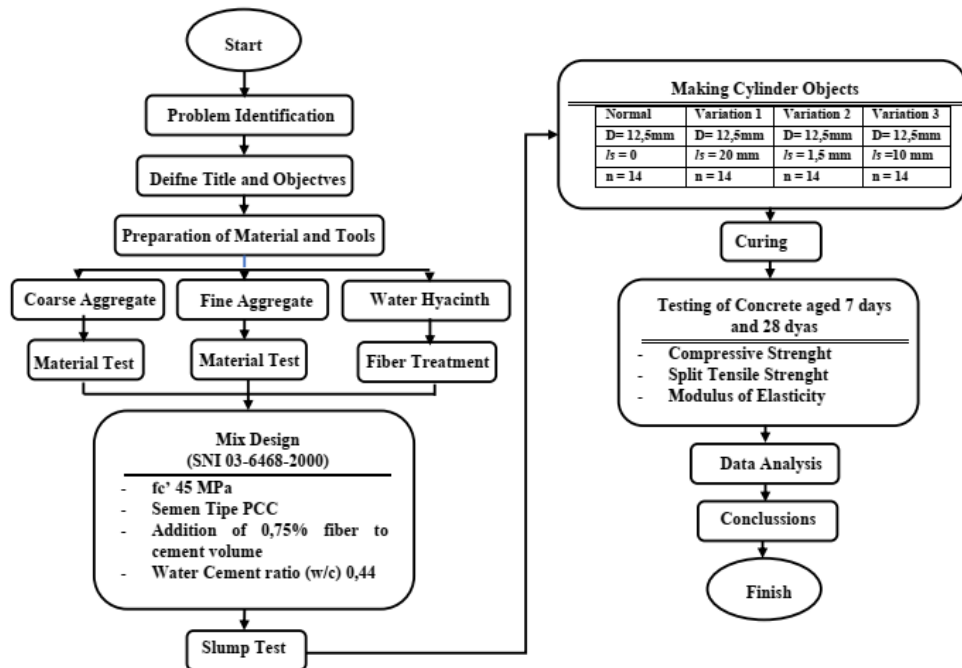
Start

Problem Identification

Deifne Title and Objectves

Preparation of Material and Tools

Coarse Aggregate

Fine Aggregate

Water Hyacinth

Material Test

Material Test

Fiber Treatment

Mix Design
(SNI 03-6468-2000)

- fc' 45 MPa
- Semen Tipe PCC
- Addition of 0,75% fiber to cement volume
- Water Cement ratio (w/c) 0,44

Slump Test

Making Cylinder Objects

| Normal | Variation 1 | Variation 2 | Variation 3 |
|---|---|---|---|
| D= 12,5mm | D= 12,5mm | D= 12,5mm | D= 12,5mm |
| $ls$ = 0 | $ls$ = 20 mm | $ls$ = 1,5 mm | $ls$ =10 mm |
| n = 14 | n = 14 | n = 14 | n = 14 |

Curing

Testing of Concrete aged 7 days and 28 dyas

- Compressive Strenght
- Split Tensile Strenght
- Modulus of Elasticity

Data Analysis

Conclussions

Finish